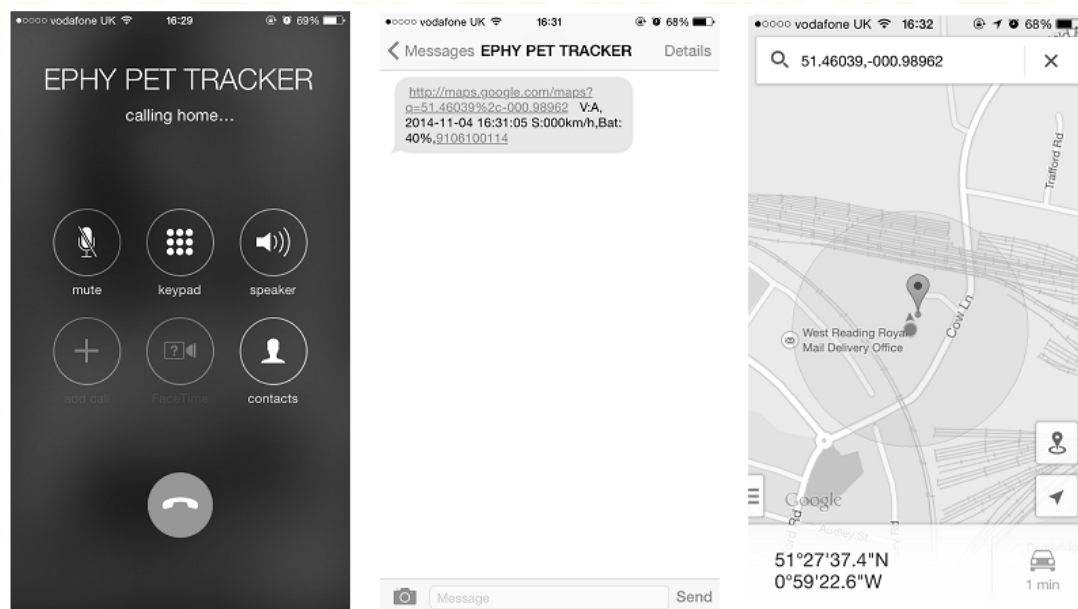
●○○○○ vodafone UK 16:29 69%

EPHY PET TRACKER

calling home...

mute keypad speaker

add call FaceTime contacts

●○○○○ vodafone UK 16:31 68%

Messages EPHY PET TRACKER Details

http://maps.google.com/maps?q=51.46039%2c-000.98962 V:A, 2014-11-04 16:31:05 S:000km/h,Bat: 40%,9106100114

Message Send

●○○○○ vodafone UK 16:32 68%

51.46039,-000.98962

Trafford Rd

West Reading Royal Mail Delivery Office

Cow Ln

Google

Audley St

51°27'37.4"N
0°59'22.6"W

1 min